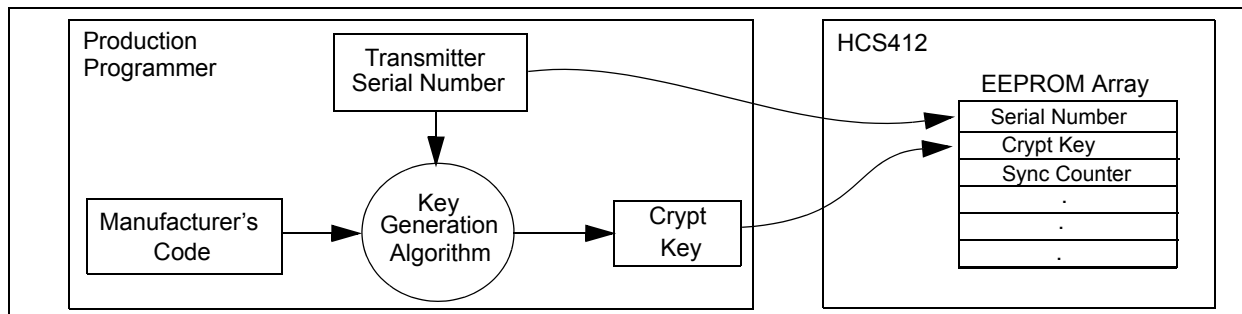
Production Programmer

Transmitter Serial Number

Manufacturer's Code

Key Generation Algorithm

Crypt Key

HCS412

EEPROM Array

| Serial Number |
|---|
| Crypt Key |
| Sync Counter |
| . |
| . |
| . |